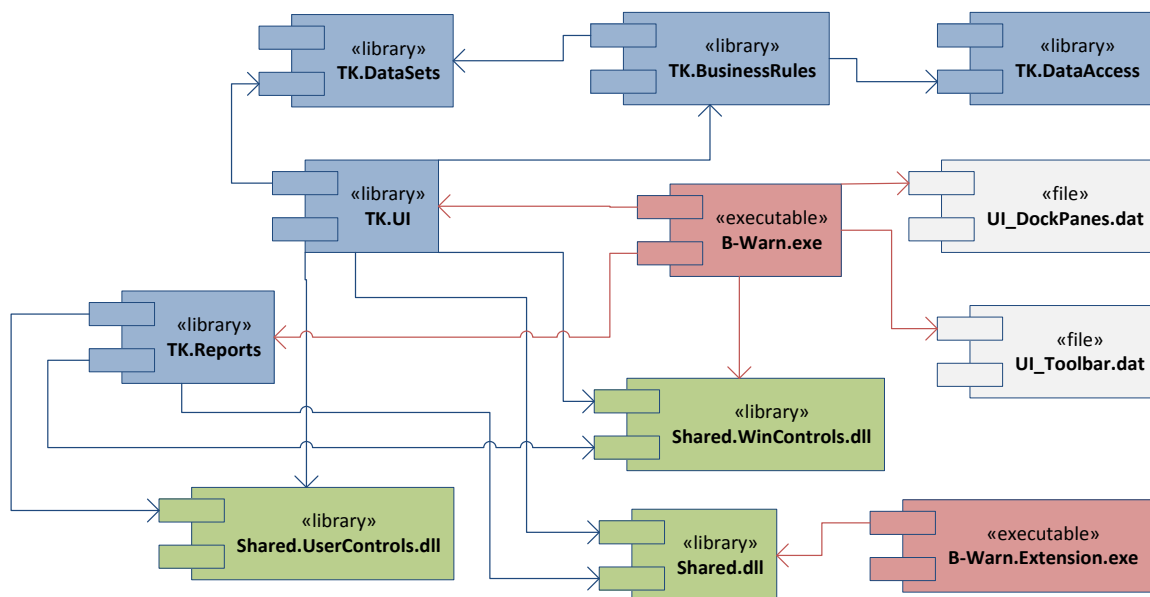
«library»
TK.DataSets

«library»
TK.BusinessRules

«library»
TK.DataAccess

«library»
TK.UI

«executable»
B-Warn.exe

«file»
UI_DockPanes.dat

«library»
TK.Reports

«file»
UI_Toolbar.dat

«library»
Shared.WinControls.dll

«library»
Shared.UserControls.dll

«library»
Shared.dll

«executable»
B-Warn.Extension.exe